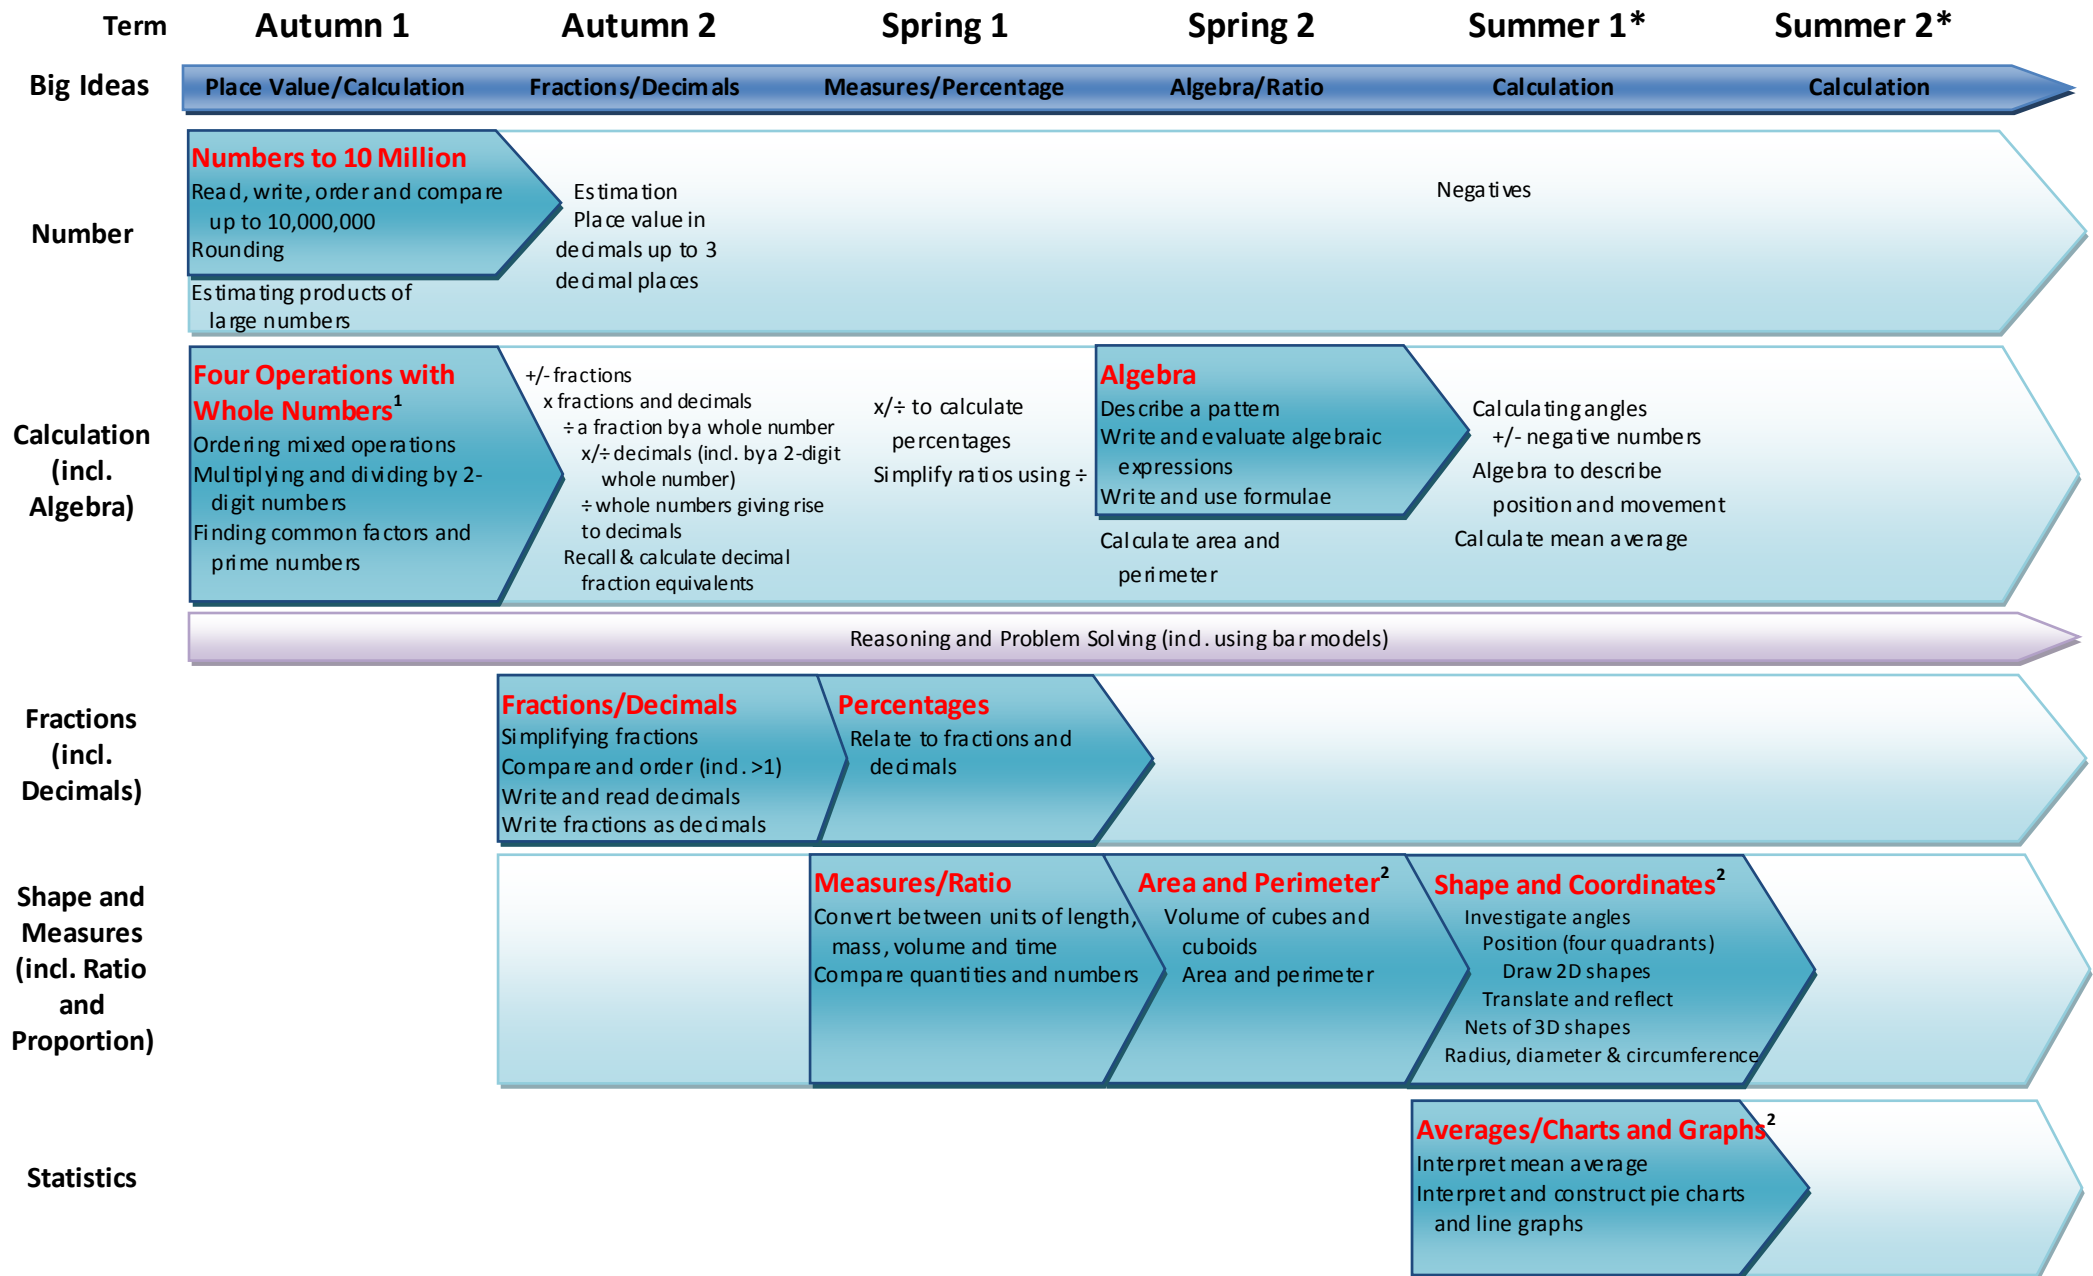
Term Autumn 1 Autumn 2 Spring 1 Spring 2 Summer 1* Summer 2*

Big Ideas Place Value/Calculation Fractions/Decimals Measures/Percentage Algebra/Ratio Calculation Calculation

Number

Numbers to 10 Million
Read, write, order and compare up to 10,000,000
Rounding
Estimating products of large numbers

Estimation
Place value in decimals up to 3 decimal places

Negatives

Calculation (incl. Algebra)

Four Operations with Whole Numbers$^1$
Ordering mixed operations
Multiplying and dividing by 2-digit numbers
Finding common factors and prime numbers

+/- fractions
x fractions and decimals
÷ a fraction by a whole number
x/÷ decimals (incl. by a 2-digit whole number)
÷ whole numbers giving rise to decimals
Recall & calculate decimal fraction equivalents

x/÷ to calculate percentages
Simplify ratios using ÷

Algebra
Describe a pattern
Write and evaluate algebraic expressions
Write and use formulae

Calculate area and perimeter

Calculating angles
+/- negative numbers
Algebra to describe position and movement
Calculate mean average

Reasoning and Problem Solving (incl. using bar models)

Fractions (incl. Decimals)

Fractions/Decimals
Simplifying fractions
Compare and order (incl. >1)
Write and read decimals
Write fractions as decimals

Percentages
Relate to fractions and decimals

Shape and Measures (incl. Ratio and Proportion)

Measures/Ratio
Convert between units of length, mass, volume and time
Compare quantities and numbers

Area and Perimeter$^2$
Volume of cubes and cuboids
Area and perimeter

Shape and Coordinates$^2$
Investigate angles
Position (four quadrants)
Draw 2D shapes
Translate and reflect
Nets of 3D shapes
Radius, diameter & circumference

Statistics

Averages/Charts and Graphs$^2$
Interpret mean average
Interpret and construct pie charts and line graphs